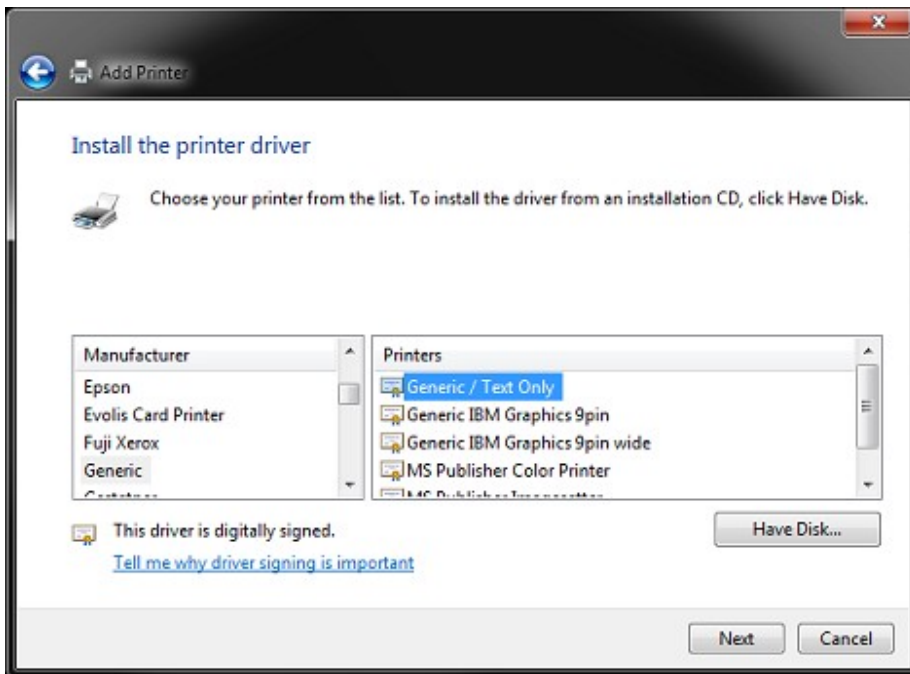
Add Printer

Install the printer driver

Choose your printer from the list. To install the driver from an installation CD, click Have Disk.

| Manufacturer |
|---|
| Epson |
| Evolis Card Printer |
| Fuji Xerox |
| Generic |
| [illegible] |

| Printers |
|---|
| Generic / Text Only |
| Generic IBM Graphics 9pin |
| Generic IBM Graphics 9pin wide |
| MS Publisher Color Printer |
| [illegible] |

This driver is digitally signed.

Tell me why driver signing is important

Have Disk...

Next Cancel